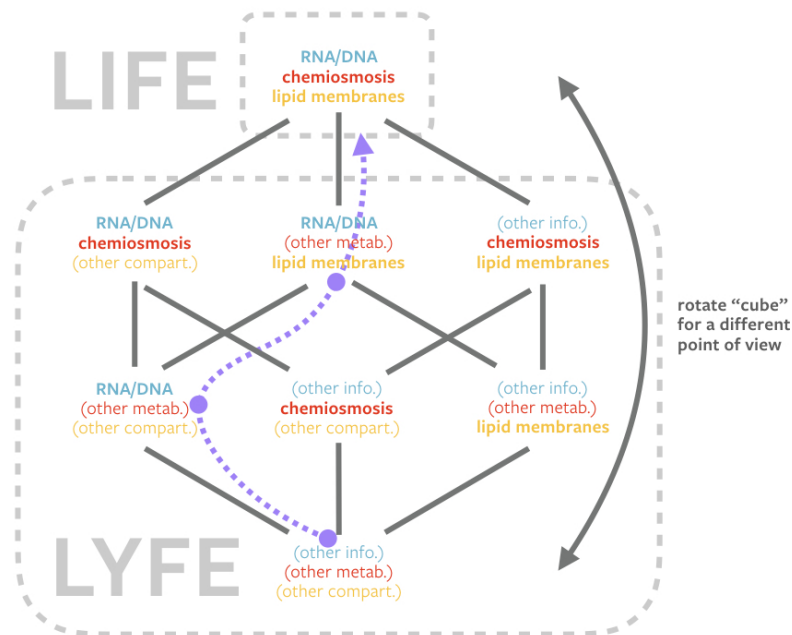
LIFE

RNA/DNA
chemiosmosis
lipid membranes

RNA/DNA
chemiosmosis
(other compart.)

RNA/DNA
(other metab.)
lipid membranes

(other info.)
chemiosmosis
lipid membranes

RNA/DNA
(other metab.)
(other compart.)

(other info.)
chemiosmosis
(other compart.)

(other info.)
(other metab.)
lipid membranes

LYFE

(other info.)
(other metab.)
(other compart.)

rotate "cube" for a different point of view